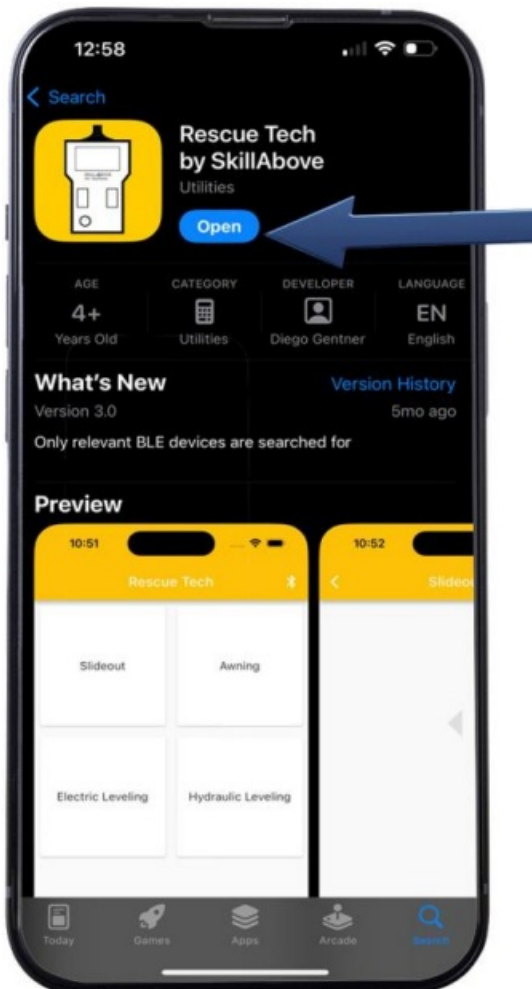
12:58

Search

Rescue Tech
by SkillAbove
Utilities

Open

AGE
4+
Years Old

CATEGORY
Utilities

DEVELOPER
Diego Gentner

LANGUAGE
EN
English

What's New
Version History
Version 3.0
5mo ago
Only relevant BLE devices are searched for

Preview

10:51
Rescue Tech
Slideout
Awning
Electric Leveling
Hydraulic Leveling

10:52
Slideo

Today
Games
Apps
Arcade
Search